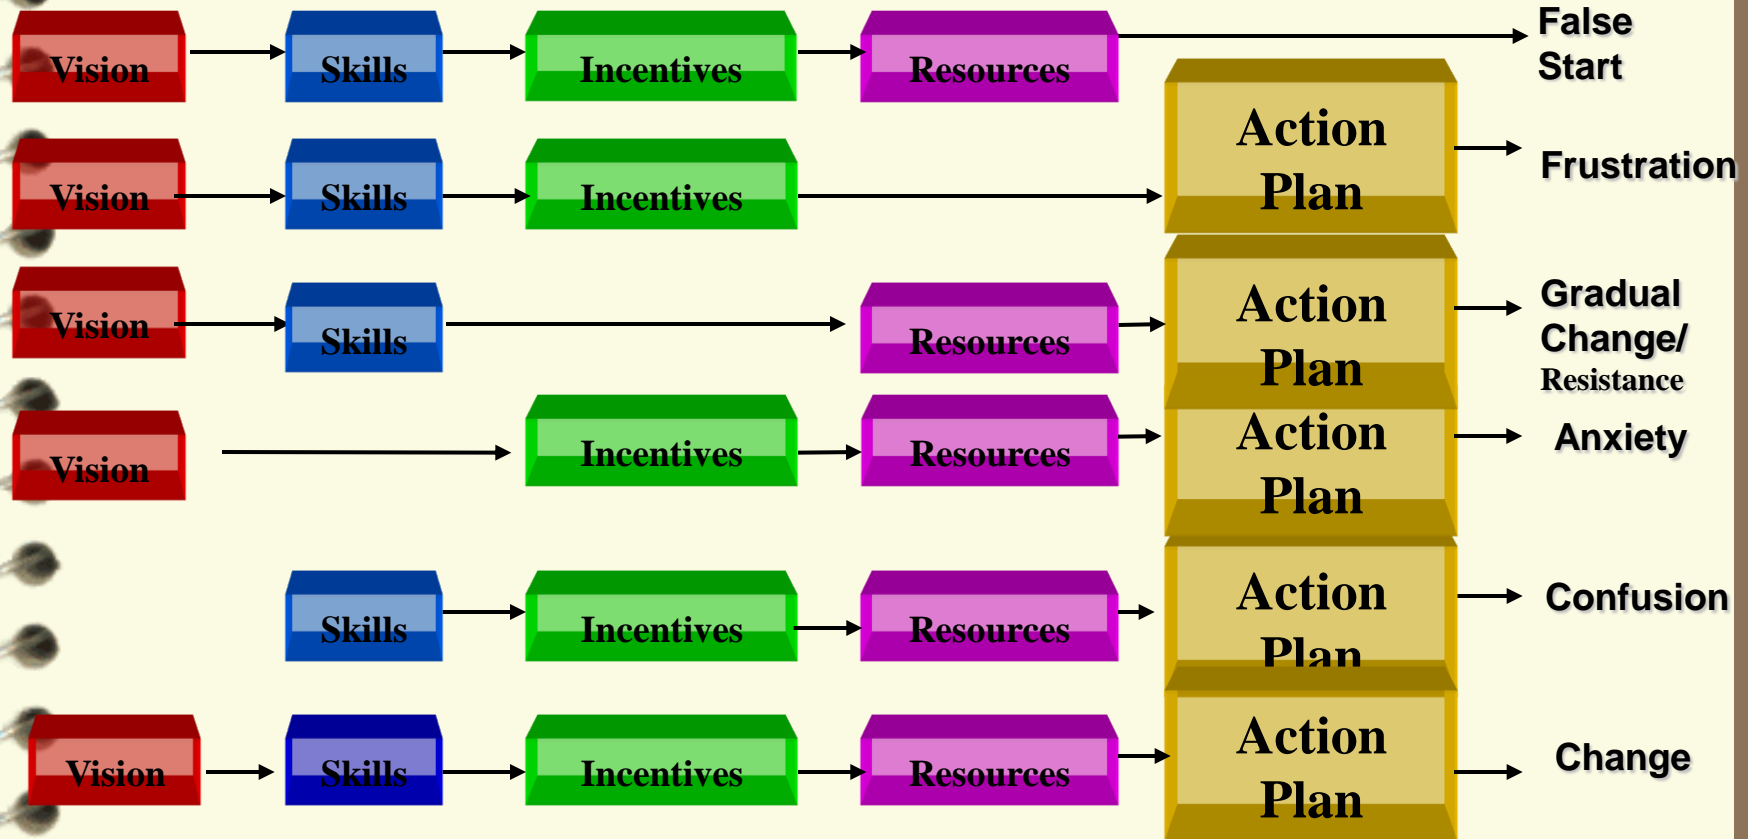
Vision → Skills → Incentives → Resources → False Start

Vision → Skills → Incentives → Action Plan → Frustration

Vision → Skills → Resources → Action Plan → Gradual Change/ Resistance

Vision → Incentives → Resources → Action Plan → Anxiety

Skills → Incentives → Resources → Action Plan → Confusion

Vision → Skills → Incentives → Resources → Action Plan → Change